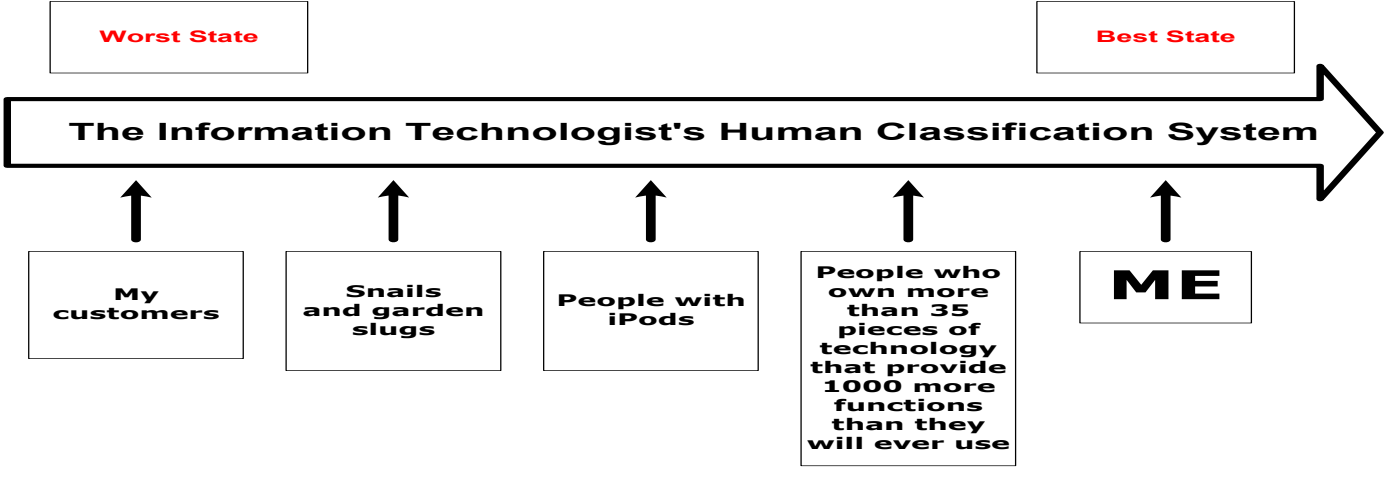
Worst State

Best State

The Information Technologist's Human Classification System

My customers

Snails and garden slugs

People with iPods

People who own more than 35 pieces of technology that provide 1000 more functions than they will ever use

ME